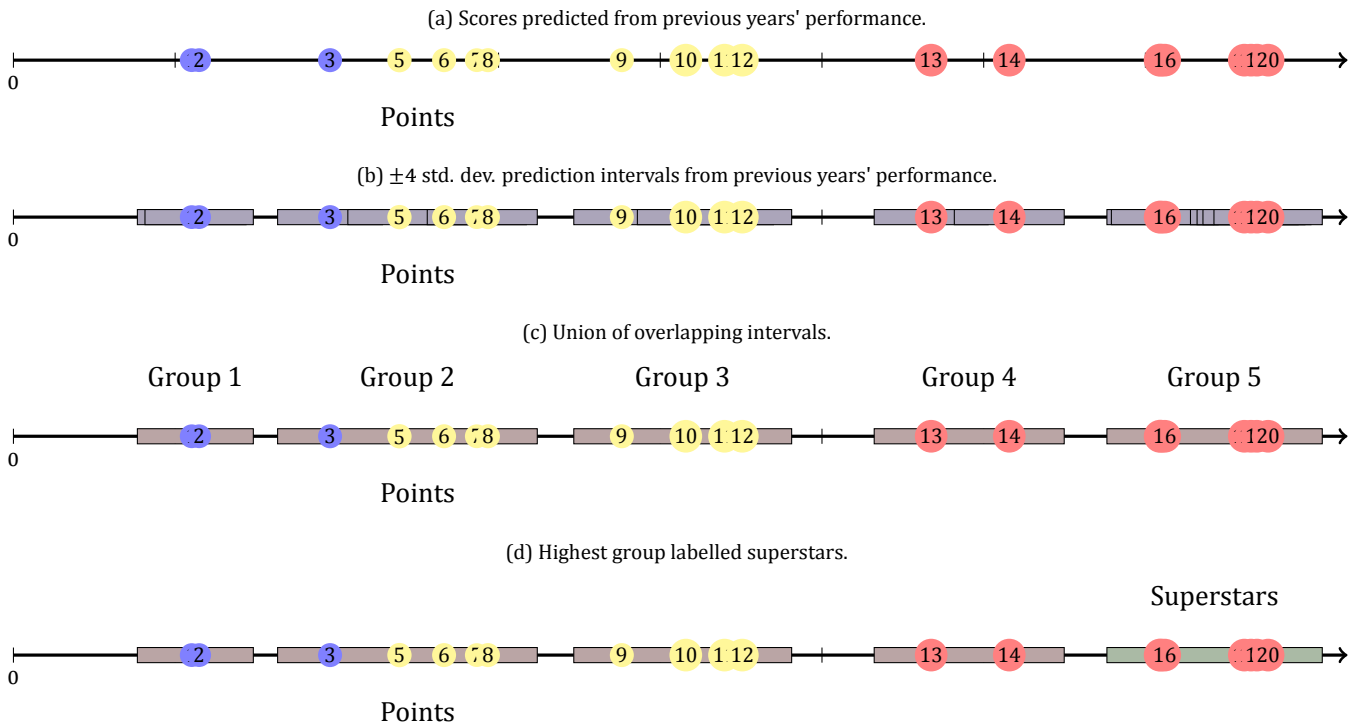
(a) Scores predicted from previous years' performance.

0 2 3 5 6 78 9 10 1 12 13 14 16 120

Points

(b) $\pm4$ std. dev. prediction intervals from previous years' performance.

0 2 3 5 6 78 9 10 1 12 13 14 16 120

Points

(c) Union of overlapping intervals.

Group 1 Group 2 Group 3 Group 4 Group 5

0 2 3 5 6 78 9 10 1 12 13 14 16 120

Points

(d) Highest group labelled superstars.

Superstars

0 2 3 5 6 78 9 10 1 12 13 14 16 120

Points